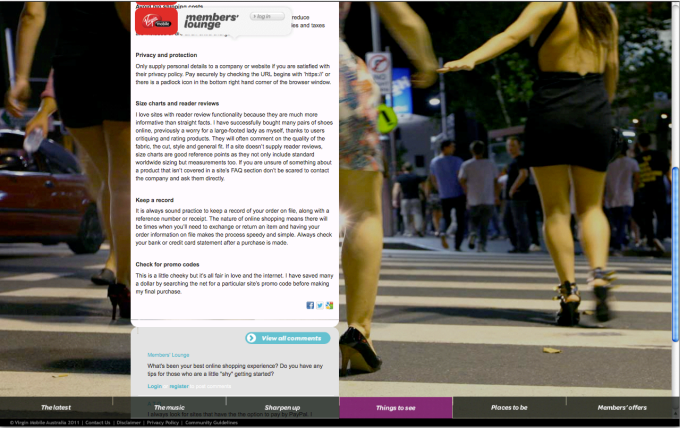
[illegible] reduce
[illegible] and taxes

Virgin Mobile members' lounge » log in

Privacy and protection

Only supply personal details to a company or website if you are satisfied with their privacy policy. Pay securely by checking the URL begins with 'https://' or there is a padlock icon in the bottom right hand corner of the browser window.

Size charts and reader reviews

I love sites with reader review functionality because they are much more informative than straight facts. I have successfully bought many pairs of shoes online, previously a worry for a large-footed lady as myself, thanks to users critiquing and rating products. They will often comment on the quality of the fabric, the cut, style and general fit. If a site doesn't supply reader reviews, size charts are good reference points as they not only include standard worldwide sizing but measurements too. If you are unsure of something about a product that isn't covered in a site's FAQ section don't be scared to contact the company and ask them directly.

Keep a record

It is always sound practice to keep a record of your order on file, along with a reference number or receipt. The nature of online shopping means there will be times when you'll need to exchange or return an item and having your order information on file makes the process speedy and simple. Always check your bank or credit card statement after a purchase is made.

Check for promo codes

This is a little cheeky but it's all fair in love and the internet. I have saved many a dollar by searching the net for a particular site's promo code before making my final purchase.

View all comments

Members' Lounge

What's been your best online shopping experience? Do you have any tips for those who are a little "shy" getting started?

Login or register to post comments

I always look for sites that have the the option to pay by PayPal. I

The latest | The music | Sharpen up | Things to see | Places to be | Members' offers

© Virgin Mobile Australia 2011 | Contact Us | Disclaimer | Privacy Policy | Community Guidelines